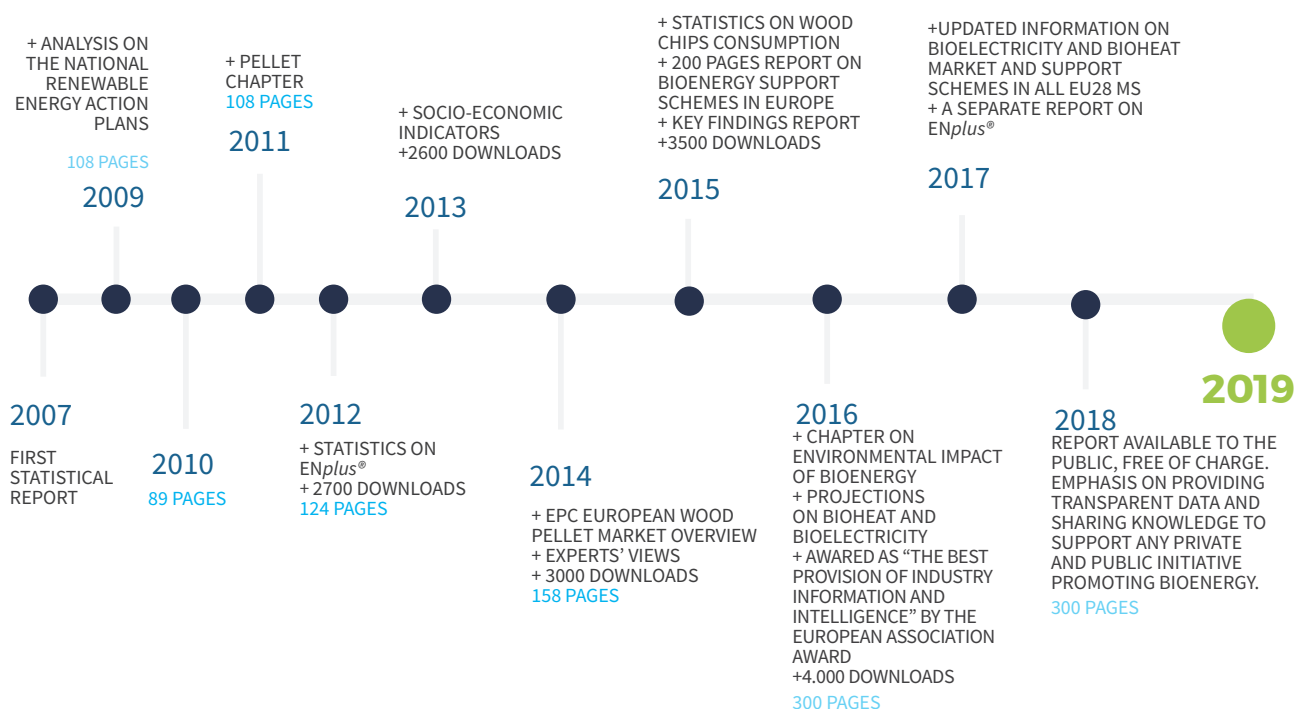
+ ANALYSIS ON THE NATIONAL RENEWABLE ENERGY ACTION PLANS

108 PAGES

2009

+ PELLET CHAPTER
108 PAGES

2011

+ SOCIO-ECONOMIC INDICATORS
+2600 DOWNLOADS

2013

+ STATISTICS ON WOOD CHIPS CONSUMPTION
+ 200 PAGES REPORT ON BIOENERGY SUPPORT SCHEMES IN EUROPE
+ KEY FINDINGS REPORT
+3500 DOWNLOADS

2015

+UPDATED INFORMATION ON BIOELECTRICITY AND BIOHEAT MARKET AND SUPPORT SCHEMES IN ALL EU28 MS
+ A SEPARATE REPORT ON ENplus®

2017

2007

FIRST STATISTICAL REPORT

2010

89 PAGES

2012

+ STATISTICS ON ENplus®
+ 2700 DOWNLOADS
124 PAGES

2014

+ EPC EUROPEAN WOOD PELLET MARKET OVERVIEW
+ EXPERTS' VIEWS
+ 3000 DOWNLOADS
158 PAGES

2016

+ CHAPTER ON ENVIRONMENTAL IMPACT OF BIOENERGY
+ PROJECTIONS ON BIOHEAT AND BIOELECTRICITY
+ AWARED AS "THE BEST PROVISION OF INDUSTRY INFORMATION AND INTELLIGENCE" BY THE EUROPEAN ASSOCIATION AWARD
+4.000 DOWNLOADS
300 PAGES

2018

REPORT AVAILABLE TO THE PUBLIC, FREE OF CHARGE. EMPHASIS ON PROVIDING TRANSPARENT DATA AND SHARING KNOWLEDGE TO SUPPORT ANY PRIVATE AND PUBLIC INITIATIVE PROMOTING BIOENERGY.
300 PAGES

2019